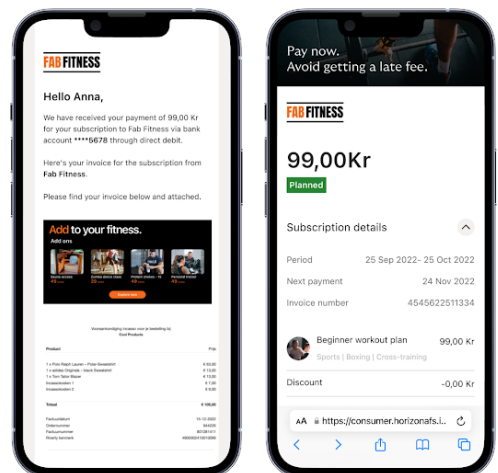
FAB FITNESS

Hello Anna,

We have received your payment of 99,00 Kr for your subscription to Fab Fitness via bank account ****5678 through direct debit.

Here's your invoice for the subscription from Fab Fitness.

Please find your invoice below and attached.

Add to your fitness.

Add ons

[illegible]

Pay now.
Avoid getting a late fee.

FAB FITNESS

99,00Kr

Planned

Subscription details

Period 25 Sep 2022- 25 Oct 2022

Next payment 24 Nov 2022

Invoice number 4545622511334

Beginner workout plan 99,00 Kr

Sports | Boxing | Cross-training

Discount -0,00 Kr

AA https://consumer.horizonafs.i